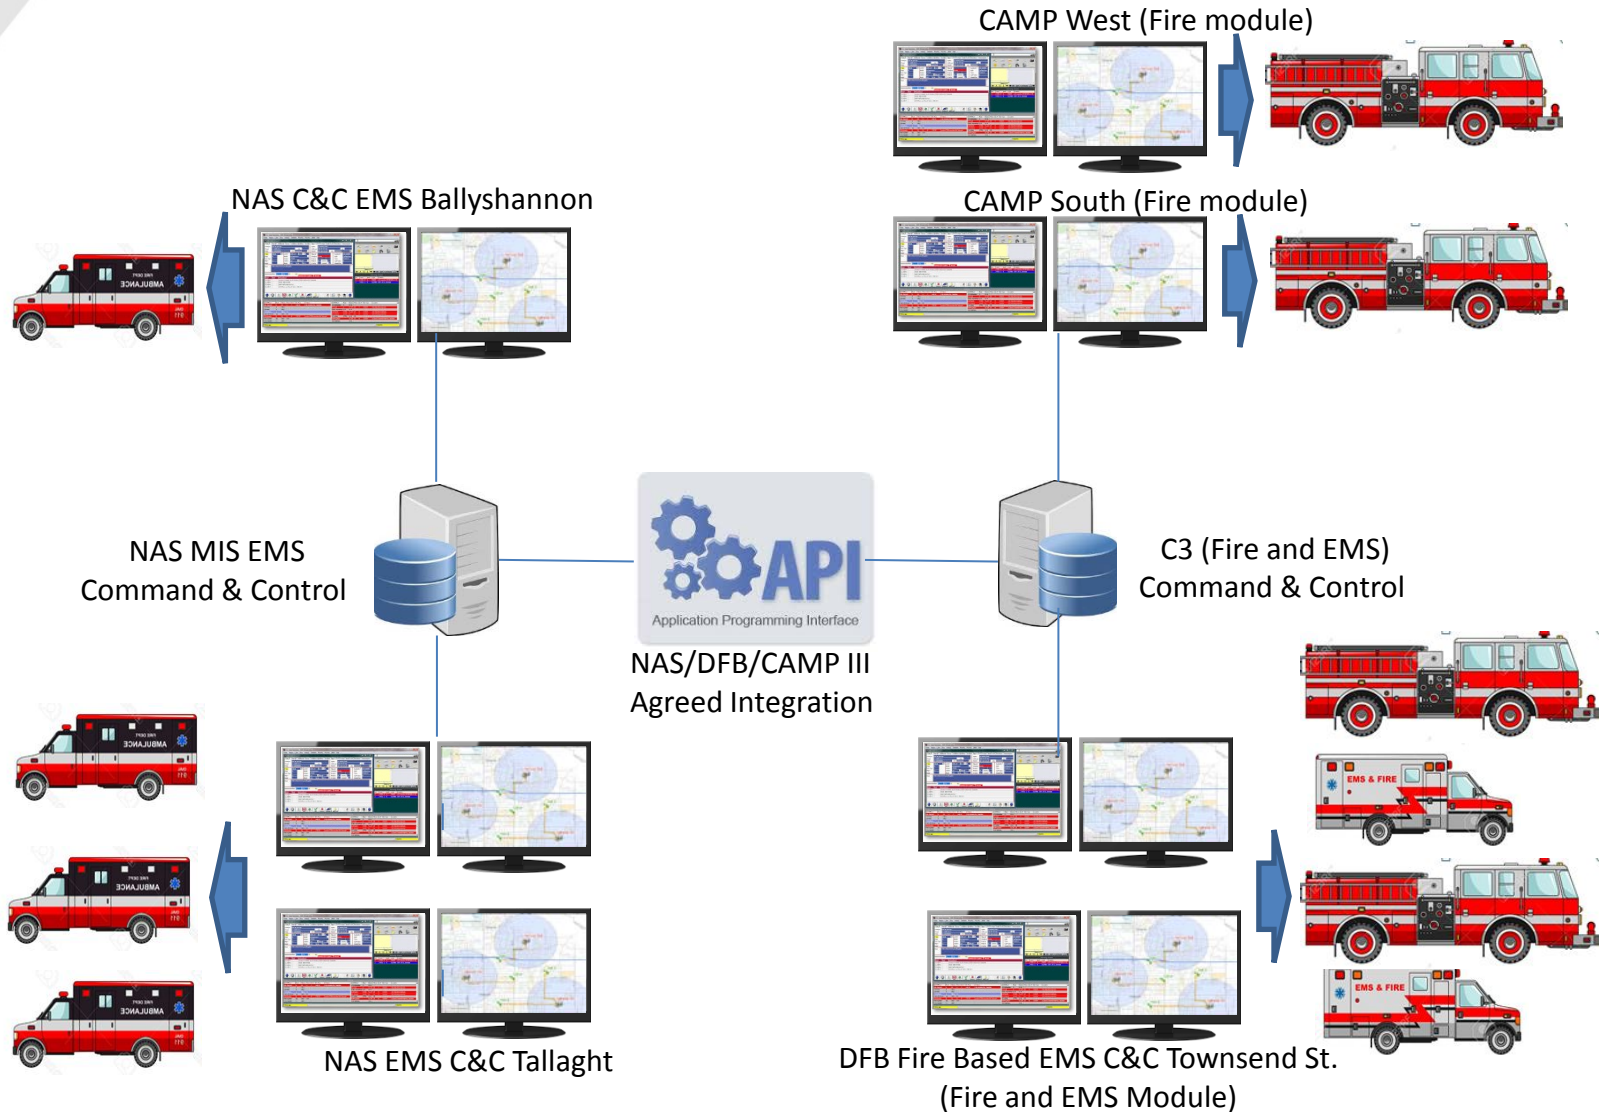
CAMP West (Fire module)

NAS C&C EMS Ballyshannon

CAMP South (Fire module)

NAS MIS EMS
Command & Control

API
Application Programming Interface

NAS/DFB/CAMP III
Agreed Integration

C3 (Fire and EMS)
Command & Control

EMS & FIRE

EMS & FIRE

NAS EMS C&C Tallaght

DFB Fire Based EMS C&C Townsend St.
(Fire and EMS Module)